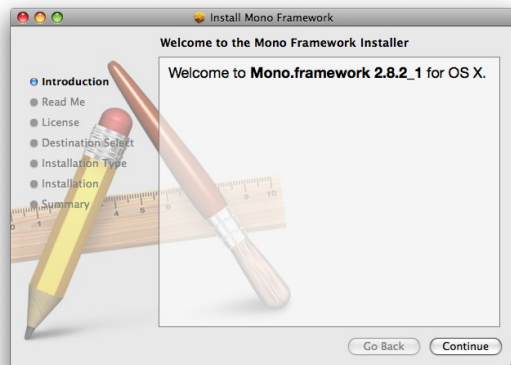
Install Mono Framework

Welcome to the Mono Framework Installer

Introduction
Read Me
License
Destination Select
Installation Type
Installation
Summary

Welcome to **Mono.framework 2.8.2_1** for OS X.

0 1 2 3 4 5 6 7 8 9 10

Go Back
Continue